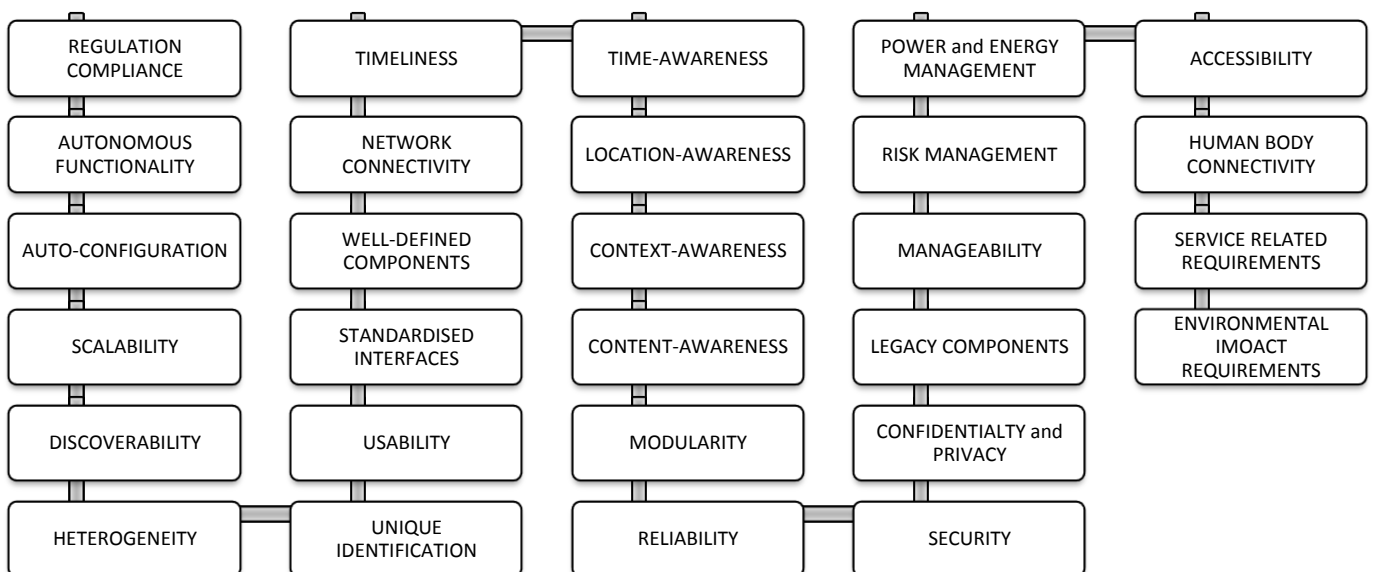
REGULATION COMPLIANCE

AUTONOMOUS FUNCTIONALITY

AUTO-CONFIGURATION

SCALABILITY

DISCOVERABILITY

HETEROGENEITY

TIMELINESS

NETWORK CONNECTIVITY

WELL-DEFINED COMPONENTS

STANDARDISED INTERFACES

USABILITY

UNIQUE IDENTIFICATION

TIME-AWARENESS

LOCATION-AWARENESS

CONTEXT-AWARENESS

CONTENT-AWARENESS

MODULARITY

RELIABILITY

POWER and ENERGY MANAGEMENT

RISK MANAGEMENT

MANAGEABILITY

LEGACY COMPONENTS

CONFIDENTIALTY and PRIVACY

SECURITY

ACCESSIBILITY

HUMAN BODY CONNECTIVITY

SERVICE RELATED REQUIREMENTS

ENVIRONMENTAL IMOACT REQUIREMENTS